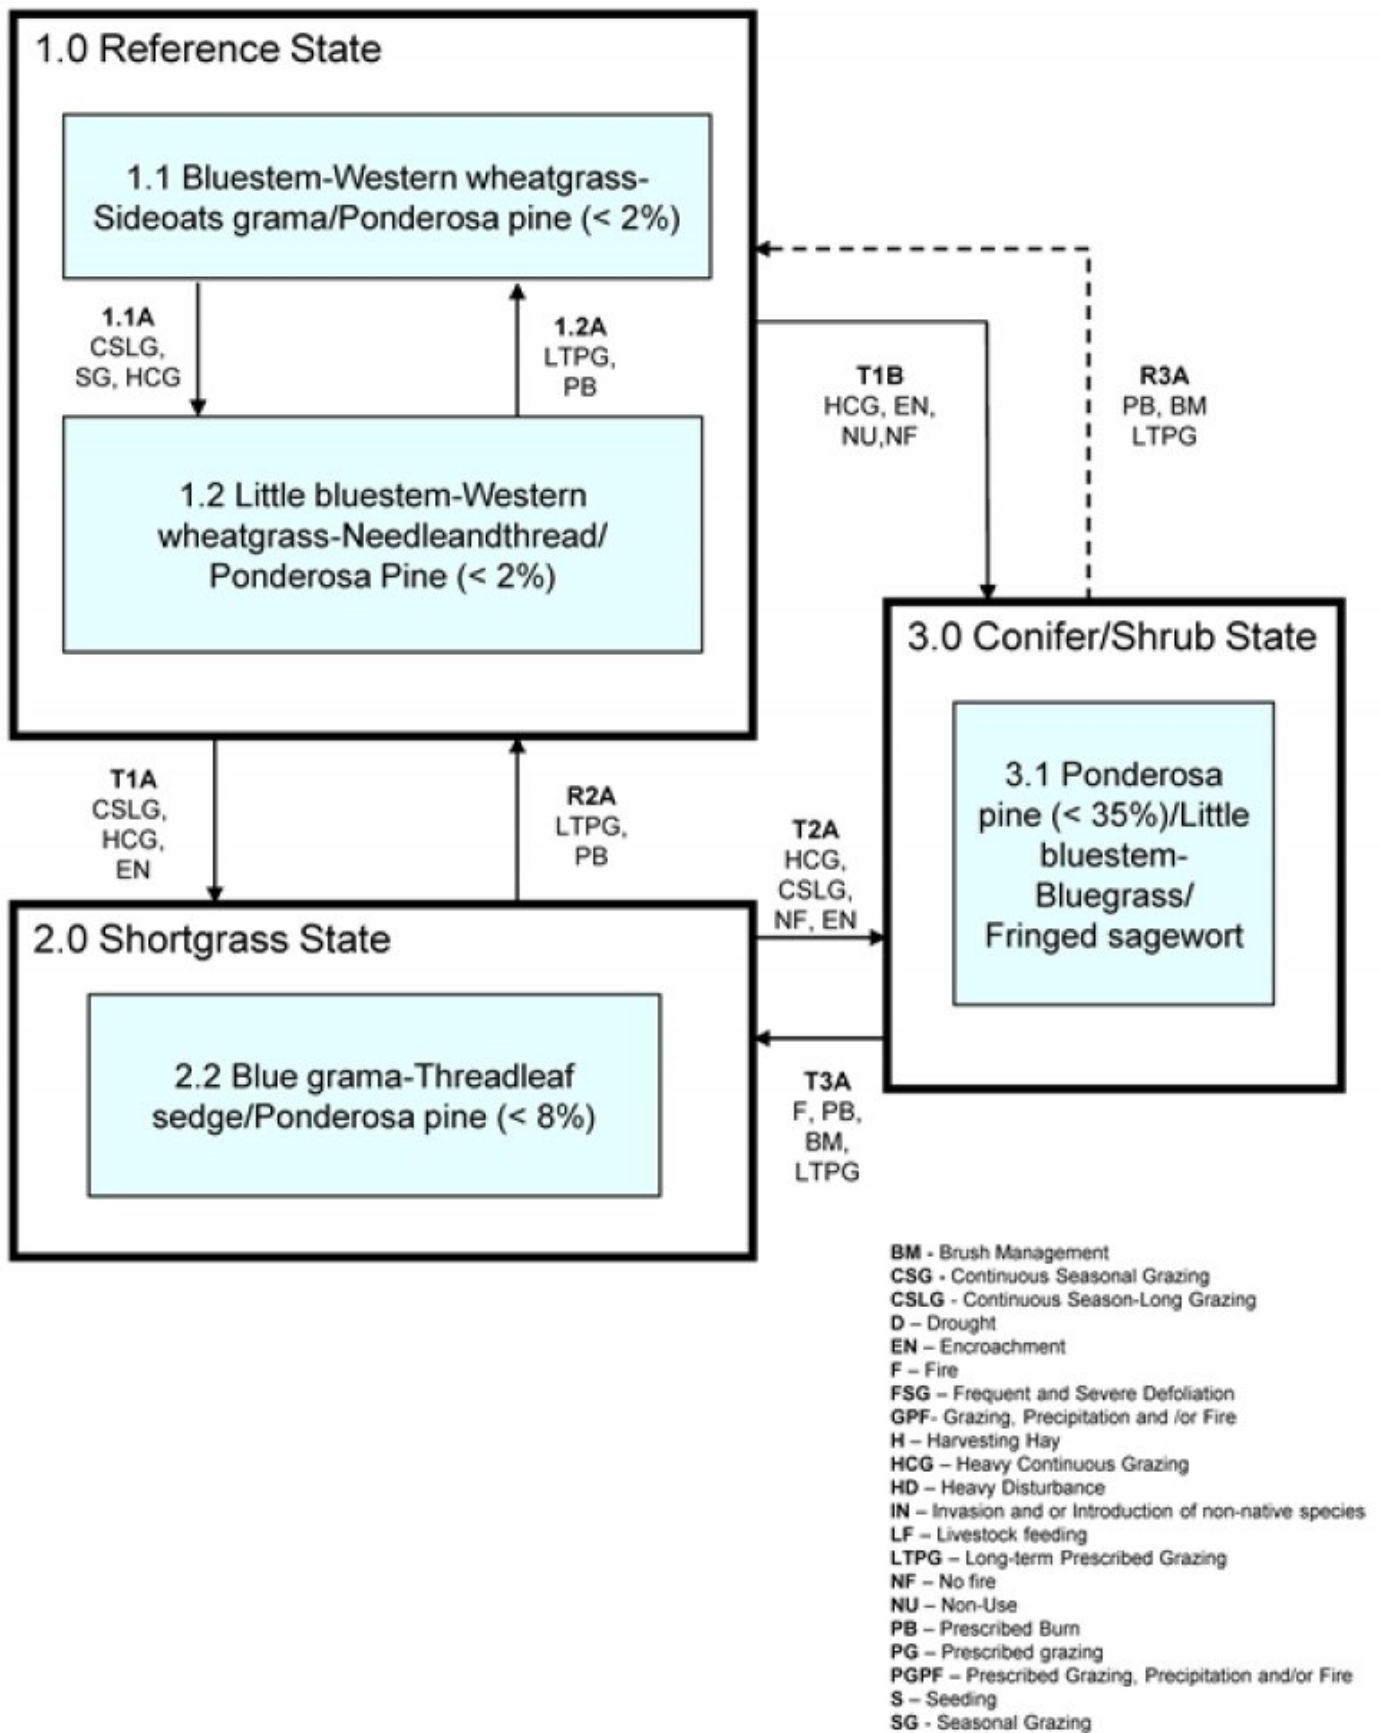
1.0 Reference State

1.1 Bluestem-Western wheatgrass-Sideoats grama/Ponderosa pine (< 2%)

1.1A
CSLG,
SG, HCG

1.2A
LTPG,
PB

1.2 Little bluestem-Western wheatgrass-Needleandthread/ Ponderosa Pine (< 2%)

T1B
HCG, EN,
NU,NF

R3A
PB, BM
LTPG

3.0 Conifer/Shrub State

3.1 Ponderosa pine (< 35%)/Little bluestem-Bluegrass/ Fringed sagewort

T1A
CSLG,
HCG,
EN

R2A
LTPG,
PB

T2A
HCG,
CSLG,
NF, EN

2.0 Shortgrass State

2.2 Blue grama-Threadleaf sedge/Ponderosa pine (< 8%)

T3A
F, PB,
BM,
LTPG

BM - Brush Management
CSG - Continuous Seasonal Grazing
CSLG - Continuous Season-Long Grazing
D – Drought
EN – Encroachment
F – Fire
FSG – Frequent and Severe Defoliation
GPF- Grazing, Precipitation and /or Fire
H – Harvesting Hay
HCG – Heavy Continuous Grazing
HD – Heavy Disturbance
IN – Invasion and or Introduction of non-native species
LF – Livestock feeding
LTPG – Long-term Prescribed Grazing
NF – No fire
NU – Non-Use
PB – Prescribed Burn
PG – Prescribed grazing
PGPF – Prescribed Grazing, Precipitation and/or Fire
S – Seeding
SG - Seasonal Grazing